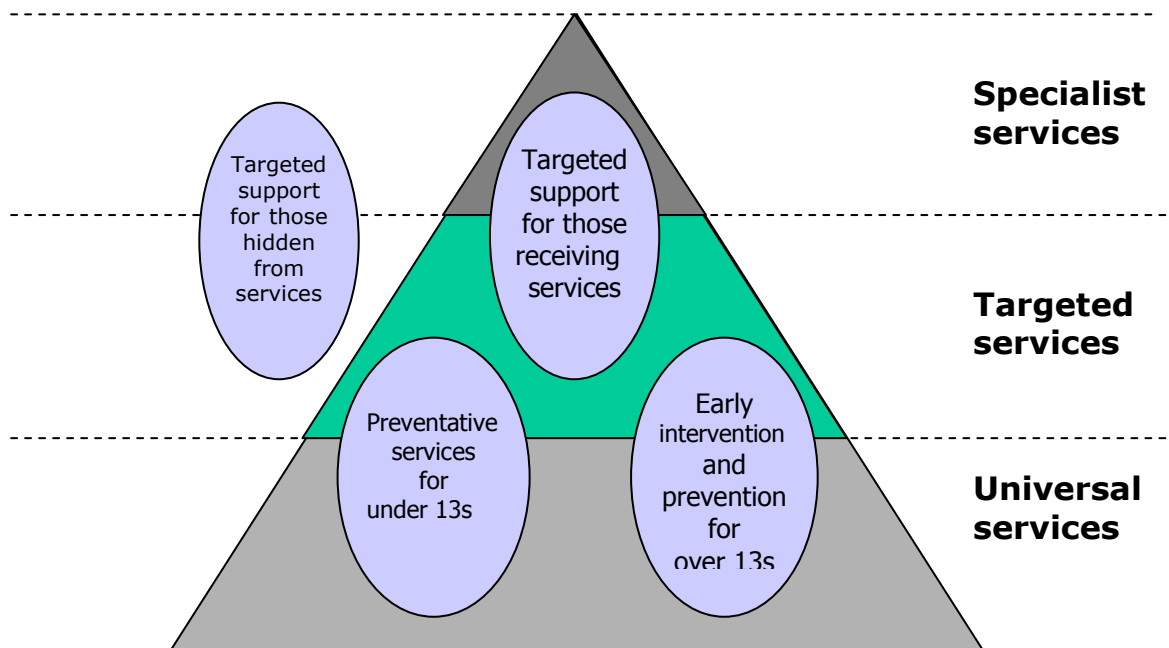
Specialist services

Targeted services

Universal services

Targeted support for those hidden from services

Targeted support for those receiving services

Preventative services for under 13s

Early intervention and prevention for over 13s